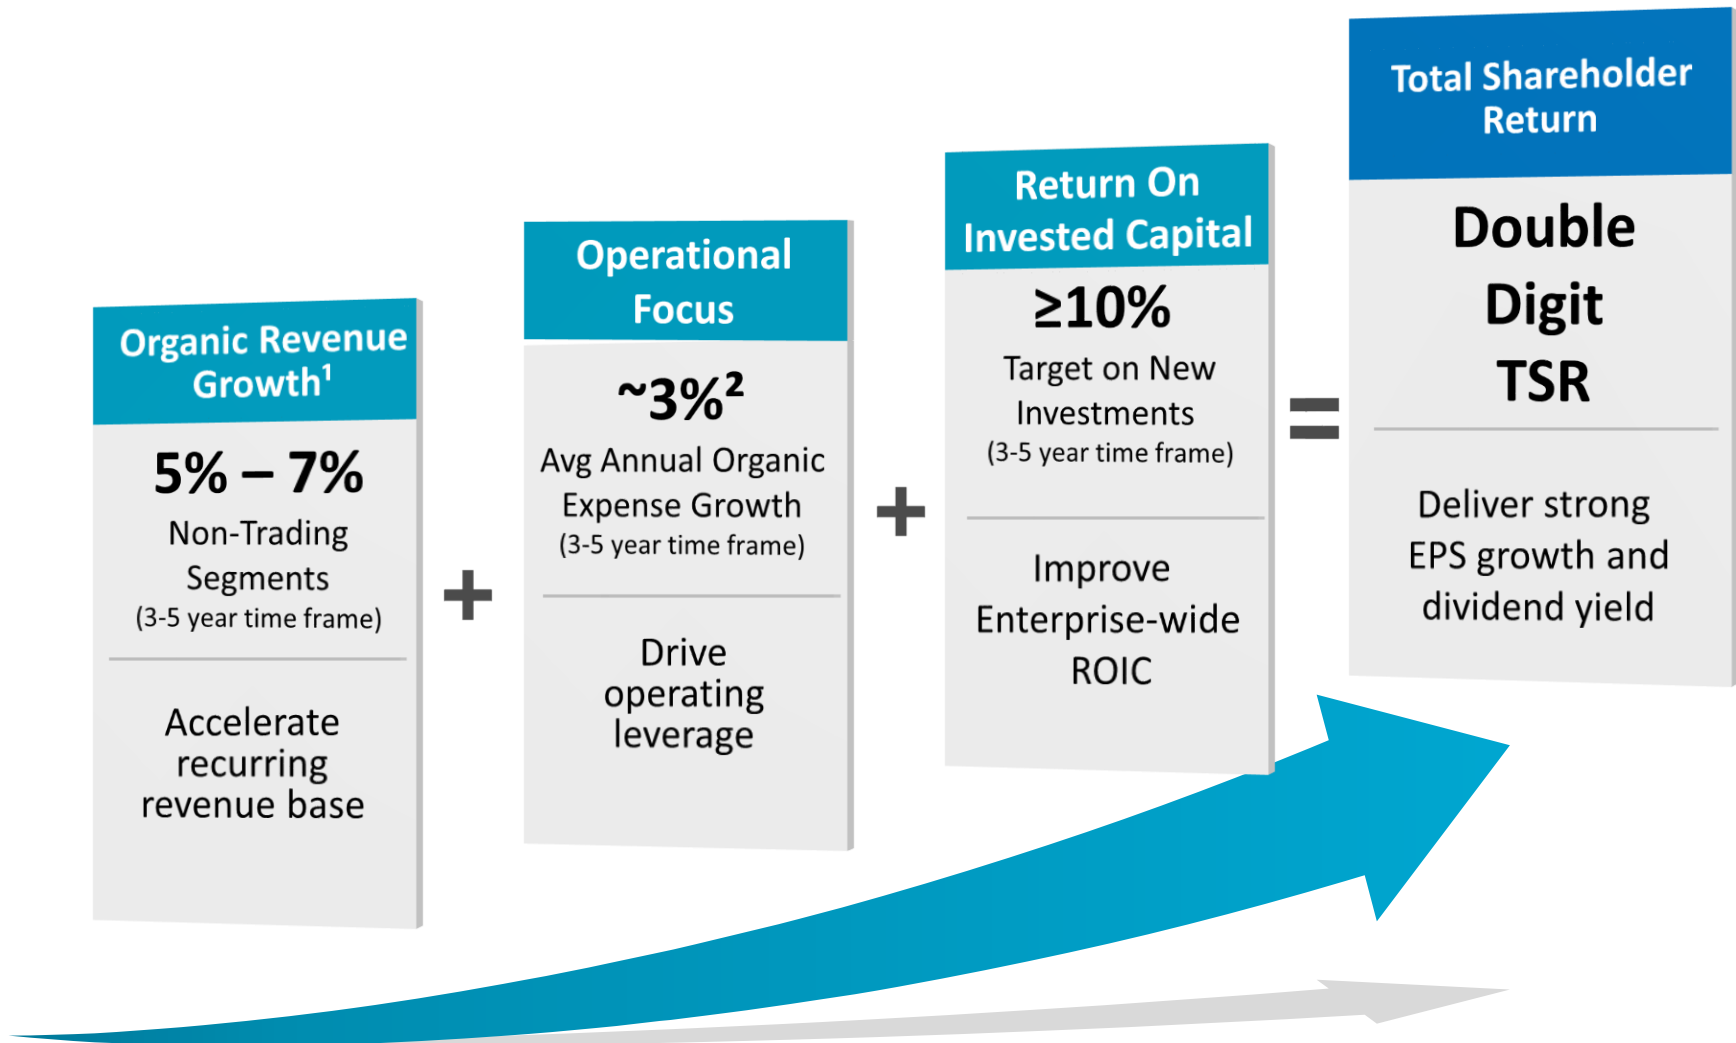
Organic Revenue Growth$^1$

5% – 7%

Non-Trading Segments

(3-5 year time frame)

Accelerate recurring revenue base

+

Operational Focus

~3%$^2$

Avg Annual Organic Expense Growth

(3-5 year time frame)

Drive operating leverage

+

Return On Invested Capital

≥10%

Target on New Investments

(3-5 year time frame)

Improve Enterprise-wide ROIC

=

Total Shareholder Return

Double Digit TSR

Deliver strong EPS growth and dividend yield